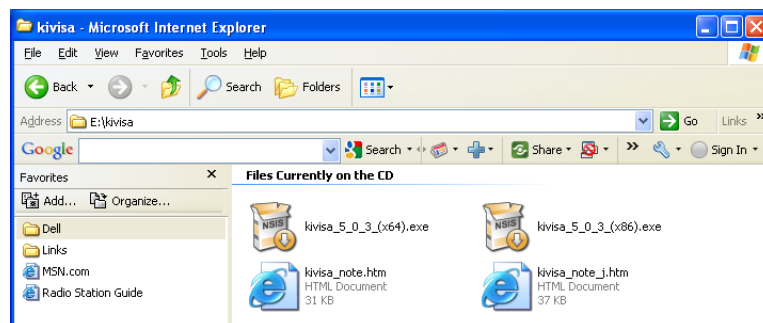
kivisa - Microsoft Internet Explorer

File Edit View Favorites Tools Help

Back Search Folders

Address E:\kivisa Go Links »

Google Search Share » Sign In

Favorites ×

Add... Organize...

Dell

Links

MSN.com

Radio Station Guide

Files Currently on the CD

kivisa_5_0_3_(x64).exe

kivisa_5_0_3_(x86).exe

kivisa_note.htm
HTML Document
31 KB

kivisa_note_j.htm
HTML Document
37 KB